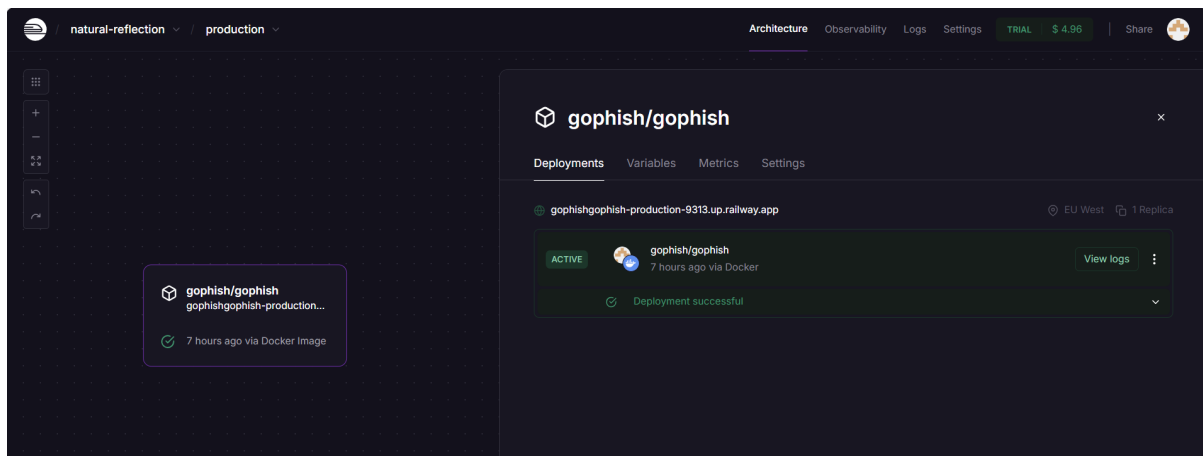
/ natural-reflection / production

Architecture Observability Logs Settings TRIAL $ 4.96 Share

+
−

gophish/gophish
gophishgophish-production...
7 hours ago via Docker Image

gophish/gophish
×

Deployments Variables Metrics Settings

gophishgophish-production-9313.up.railway.app
EU West 1 Replica

ACTIVE
gophish/gophish
7 hours ago via Docker
View logs

Deployment successful